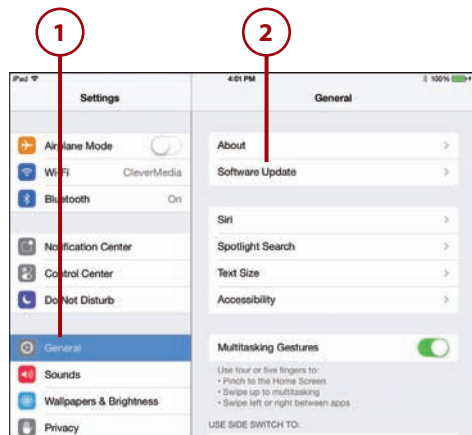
1

2

iPad

4:01 PM

100%

Settings

General

Airplane Mode

Wi-Fi CleverMedia

Bluetooth On

Notification Center

Control Center

Do Not Disturb

General

Sounds

Wallpapers & Brightness

Privacy

About

Software Update

Siri

Spotlight Search

Text Size

Accessibility

Multitasking Gestures

Use four or five fingers to:
• Pinch to the Home Screen
• Swipe up to multitasking
• Swipe left or right between apps

USE SIDE SWITCH TO: